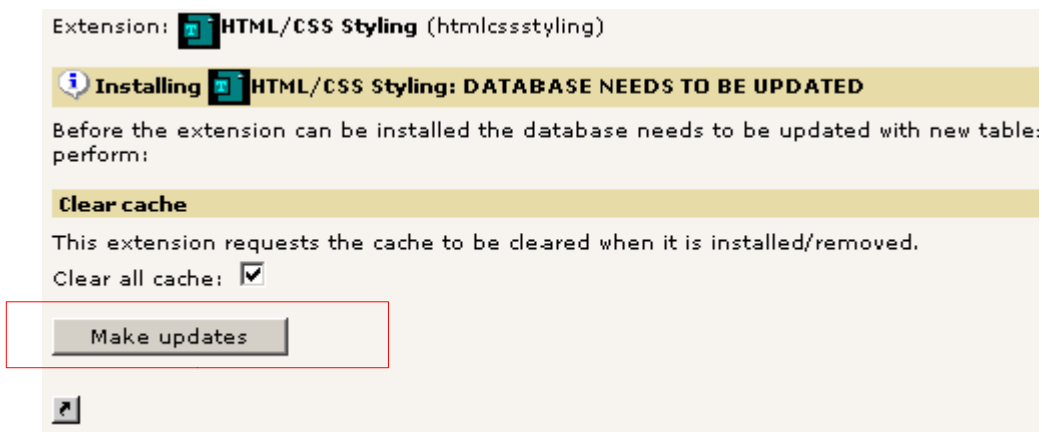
Extension: HTML/CSS Styling (htmlcssstyling)

Installing HTML/CSS Styling: DATABASE NEEDS TO BE UPDATED

Before the extension can be installed the database needs to be updated with new table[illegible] perform:

Clear cache

This extension requests the cache to be cleared when it is installed/removed.

Clear all cache: ☑

Make updates